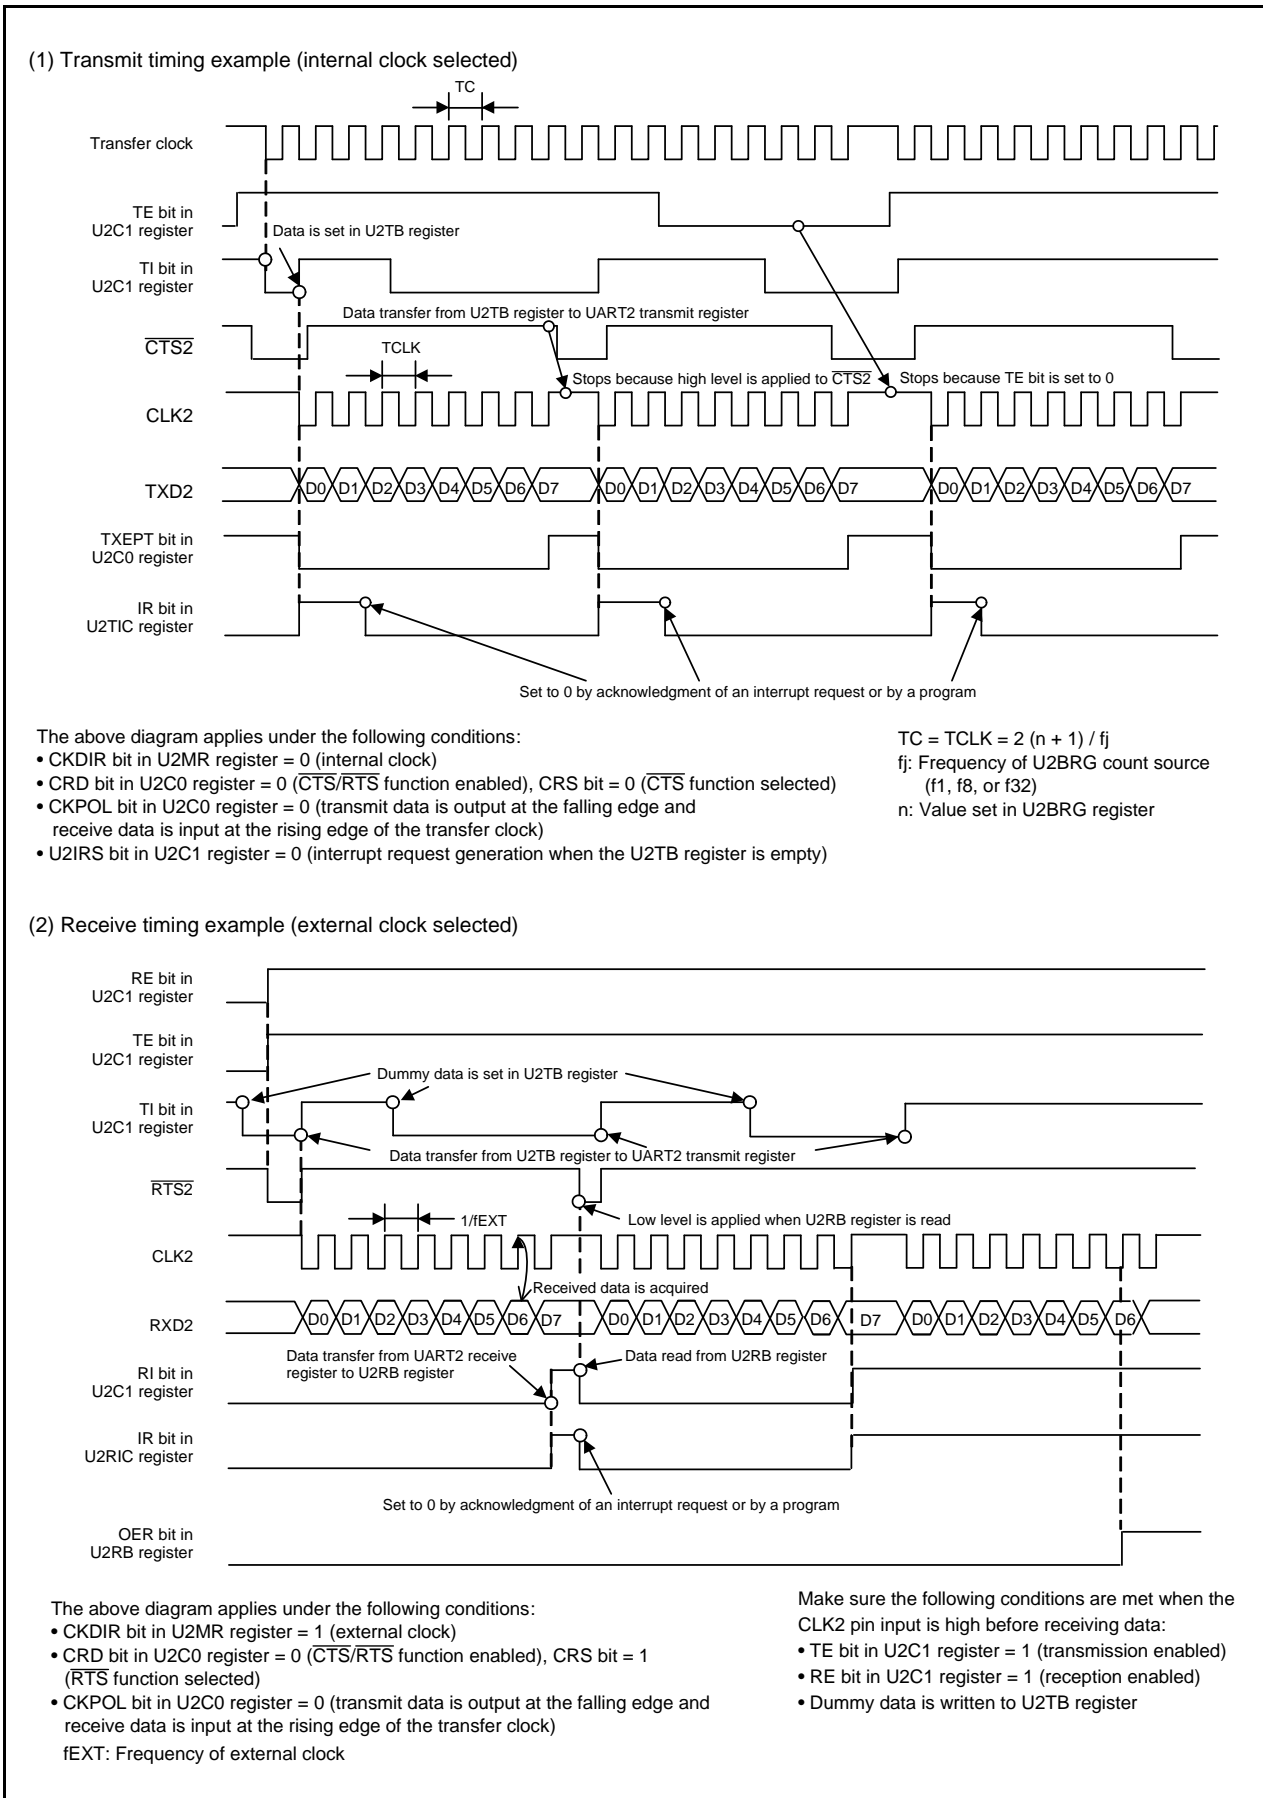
(1) Transmit timing example (internal clock selected)

TC

Transfer clock

TE bit in U2C1 register

Data is set in U2TB register

TI bit in U2C1 register

Data transfer from U2TB register to UART2 transmit register

$\overline{CTS2}$

TCLK

Stops because high level is applied to $\overline{CTS2}$

Stops because TE bit is set to 0

CLK2

TXD2

D0 D1 D2 D3 D4 D5 D6 D7 D0 D1 D2 D3 D4 D5 D6 D7 D0 D1 D2 D3 D4 D5 D6 D7

TXEPT bit in U2C0 register

IR bit in U2TIC register

Set to 0 by acknowledgment of an interrupt request or by a program

The above diagram applies under the following conditions:
• CKDIR bit in U2MR register = 0 (internal clock)
• CRD bit in U2C0 register = 0 ($\overline{CTS}$/$\overline{RTS}$ function enabled), CRS bit = 0 ($\overline{CTS}$ function selected)
• CKPOL bit in U2C0 register = 0 (transmit data is output at the falling edge and receive data is input at the rising edge of the transfer clock)
• U2IRS bit in U2C1 register = 0 (interrupt request generation when the U2TB register is empty)

TC = TCLK = 2 (n + 1) / fj
fj: Frequency of U2BRG count source (f1, f8, or f32)
n: Value set in U2BRG register

(2) Receive timing example (external clock selected)

RE bit in U2C1 register

TE bit in U2C1 register

Dummy data is set in U2TB register

TI bit in U2C1 register

Data transfer from U2TB register to UART2 transmit register

$\overline{RTS2}$

1/fEXT

Low level is applied when U2RB register is read

CLK2

Received data is acquired

RXD2

D0 D1 D2 D3 D4 D5 D6 D7 D0 D1 D2 D3 D4 D5 D6 D7 D0 D1 D2 D3 D4 D5 D6

RI bit in U2C1 register

Data transfer from UART2 receive register to U2RB register

Data read from U2RB register

IR bit in U2RIC register

Set to 0 by acknowledgment of an interrupt request or by a program

OER bit in U2RB register

The above diagram applies under the following conditions:
• CKDIR bit in U2MR register = 1 (external clock)
• CRD bit in U2C0 register = 0 ($\overline{CTS}$/$\overline{RTS}$ function enabled), CRS bit = 1 ($\overline{RTS}$ function selected)
• CKPOL bit in U2C0 register = 0 (transmit data is output at the falling edge and receive data is input at the rising edge of the transfer clock)
fEXT: Frequency of external clock

Make sure the following conditions are met when the CLK2 pin input is high before receiving data:
• TE bit in U2C1 register = 1 (transmission enabled)
• RE bit in U2C1 register = 1 (reception enabled)
• Dummy data is written to U2TB register